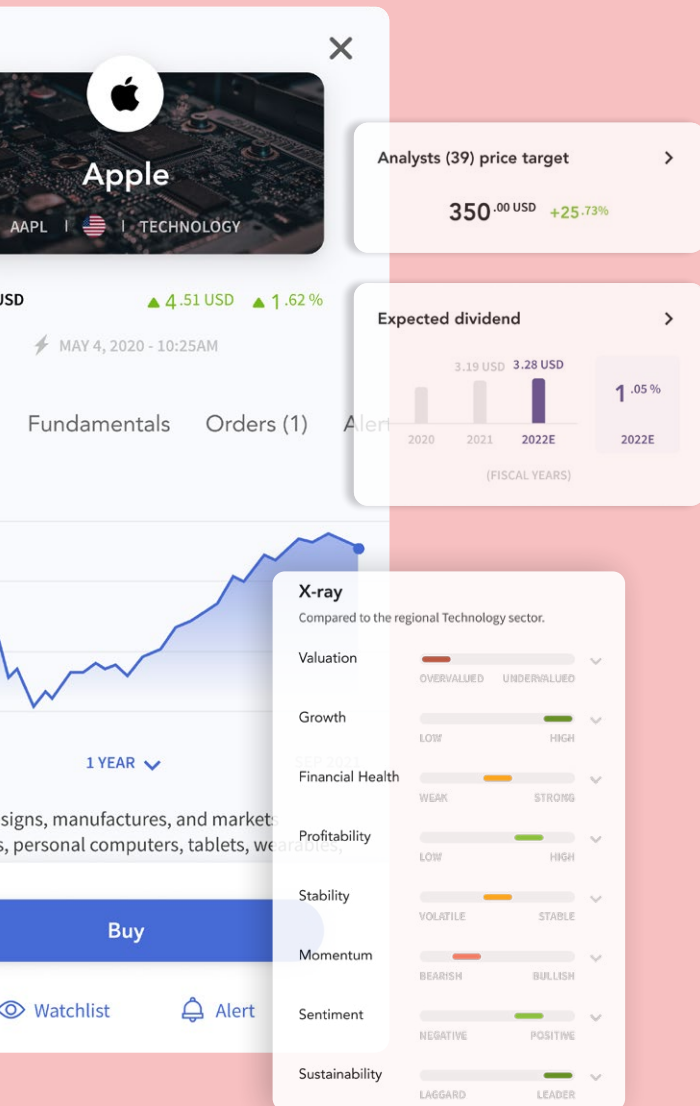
Apple

AAPL | | TECHNOLOGY

USD ▲ 4.51 USD ▲ 1.62 %

MAY 4, 2020 - 10:25AM

Fundamentals Orders (1) Alert

1 YEAR

SEP 2021

signs, manufactures, and markets
s, personal computers, tablets, wearables,

Buy

Watchlist Alert

Analysts (39) price target

350.00 USD +25.73%

Expected dividend

3.19 USD 3.28 USD

2020 2021 2022E

(FISCAL YEARS)

1.05 %

2022E

X-ray

Compared to the regional Technology sector.

Valuation
OVERVALUED UNDERVALUED

Growth
LOW HIGH

Financial Health
WEAK STRONG

Profitability
LOW HIGH

Stability
VOLATILE STABLE

Momentum
BEARISH BULLISH

Sentiment
NEGATIVE POSITIVE

Sustainability
LAGGARD LEADER